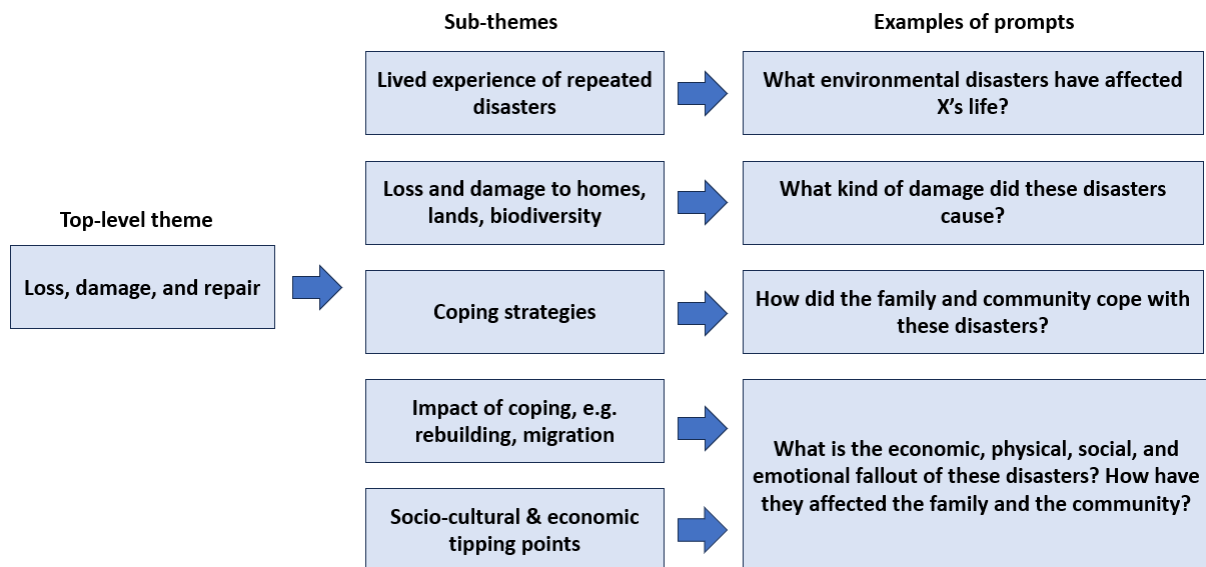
Top-level theme

Loss, damage, and repair

Sub-themes

Lived experience of repeated disasters

Loss and damage to homes, lands, biodiversity

Coping strategies

Impact of coping, e.g. rebuilding, migration

Socio-cultural & economic tipping points

Examples of prompts

What environmental disasters have affected X's life?

What kind of damage did these disasters cause?

How did the family and community cope with these disasters?

What is the economic, physical, social, and emotional fallout of these disasters? How have they affected the family and the community?